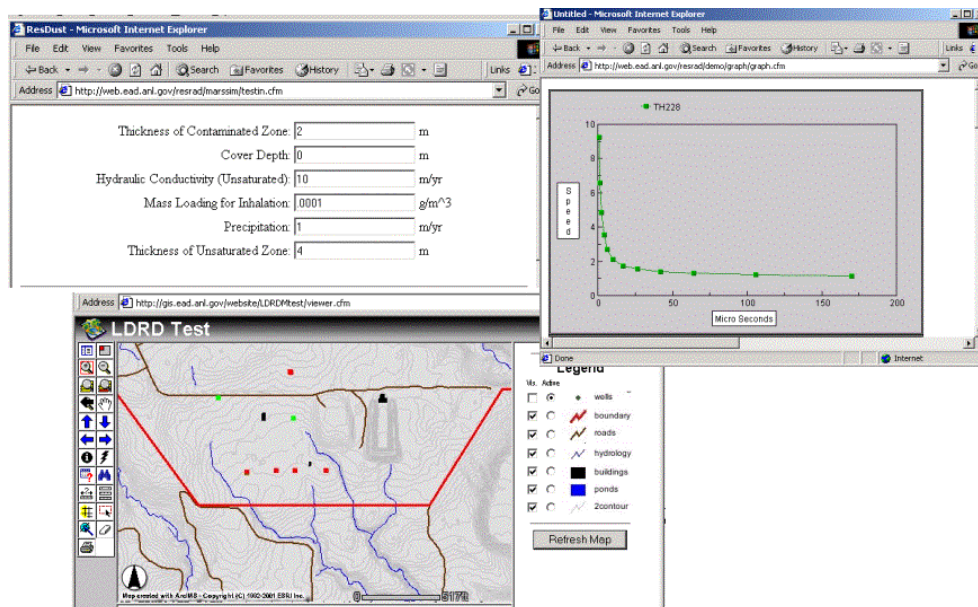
ResDust - Microsoft Internet Explorer

File Edit View Favorites Tools Help

Back Search Favorites History Links

Address http://web.ead.anl.gov/resrad/marssim/testin.cfm Go

Thickness of Contaminated Zone: 2 m

Cover Depth: 0 m

Hydraulic Conductivity (Unsaturated): 10 m/yr

Mass Loading for Inhalation: .0001 g/m^3

Precipitation: 1 m/yr

Thickness of Unsaturated Zone: 4 m

Untitled - Microsoft Internet Explorer

File Edit View Favorites Tools Help

Back Search Favorites History Links

Address http://web.ead.anl.gov/resrad/demo/graph/graph.cfm

TH228

10

8

6

4

2

0

0 50 100 150 200

Speed

Micro Seconds

Done Internet

Address http://gis.ead.anl.gov/website/LDRDMtest/viewer.cfm

LDRD Test

Legend

Vis. Active

wells

boundary

roads

hydrology

buildings

ponds

2contour

Refresh Map

Map created with ArcIMS - Copyright (C) 1992-2001 ESRI Inc.

0 5176